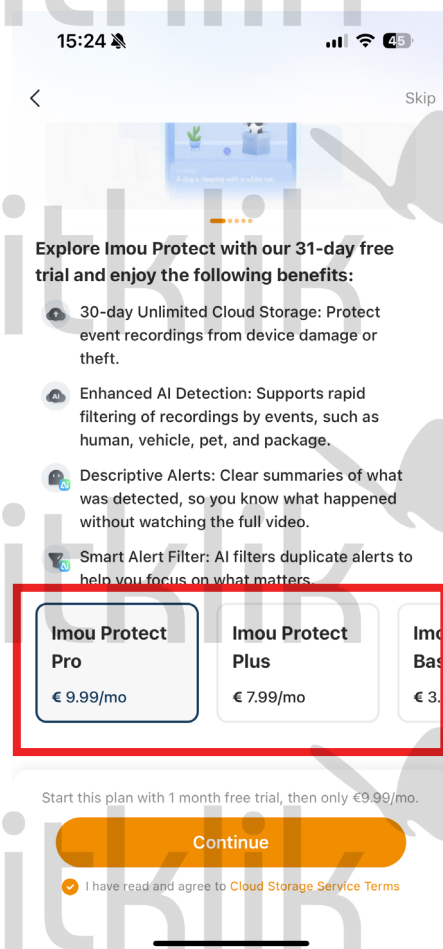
15:24

46

Skip

A dog is playing with a white cat

Explore Imou Protect with our 31-day free trial and enjoy the following benefits:

30-day Unlimited Cloud Storage: Protect event recordings from device damage or theft.

AI

Enhanced AI Detection: Supports rapid filtering of recordings by events, such as human, vehicle, pet, and package.

Descriptive Alerts: Clear summaries of what was detected, so you know what happened without watching the full video.

Smart Alert Filter: AI filters duplicate alerts to help you focus on what matters.

Imou Protect Pro
€ 9.99/mo

Imou Protect Plus
€ 7.99/mo

Imo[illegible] Bas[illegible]
€ 3.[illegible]

Start this plan with 1 month free trial, then only €9.99/mo.

Continue

I have read and agree to Cloud Storage Service Terms

itklik